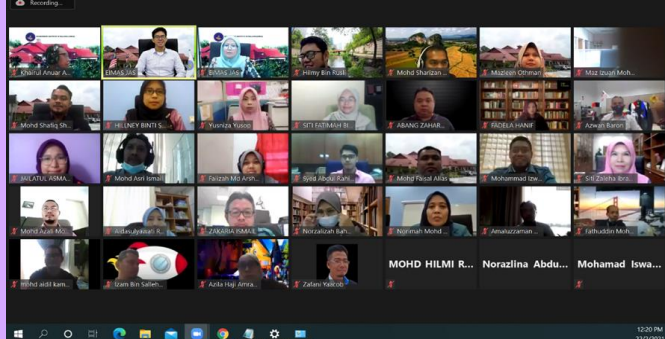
Recording...

Khairul Anuar A...
EIMAS JAS
EIMAS JAS
Hilmy Bin Rusli
Mohd Sharizan ...
Mazleen Othman
Mat Izuan Moh...
Mohd Shafiq Sh...
HILLNEY BINTI S...
Yusniza Yusop
SITI FATIMAH BI...
ABANG ZAHAR...
FADELA HANIF
Azwan Baron
JAMLATUL ASMA...
Mohd Asri Ismail
Faizah Md Arsh...
Syed Abdul Rahi...
Mohd Faisal Alias
Mohammad Izw...
Siti Zaleha Ibra...
Mohd Azali Mo...
Aidasulyakkal R...
ZAKARIA ISMAI...
Norzalizah Bah...
Norimah Mohd ...
Amaluzzaman ...
Fathuddin Moh...
mohd aidil kam...
Izam Bin Salleh...
Azila Haji Amra...
Zafani Yaacob
MOHD HILMI R...
Norazlina Abdu...
Mohamad Iswa...

12:20 PM